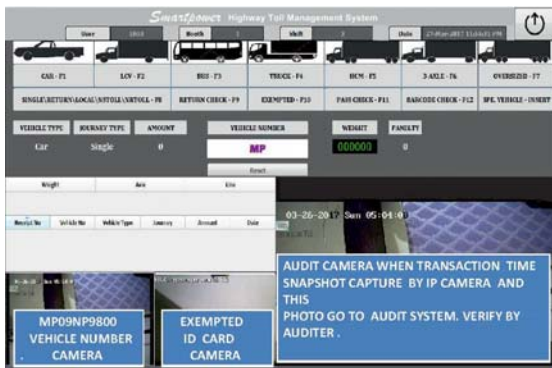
Smartpower Highway Toll Management System

User 1010 Booth 1 Shift 3 Date 27-Mar-2017 11:04:21 PM

CAR - F1
LCV - F2
BUS - F3
TRUCK - F4
HCM - F5
3 AXLE - F6
OVERSIZED - F7

SINGLE\RETURN\LOCAL\NTOLL\XNTOLL - F8
RETURN CHECK - F9
EXEMPTED - F10
PASS CHECK - F11
BARCODE CHECK - F12
SPL VEHICLE - INSERT

| VEHICLE TYPE | JOURNEY TYPE | AMOUNT |
|---|---|---|
| Car | Single | 0 |

VEHICLE NUMBER
MP
Reset

WEIGHT
000000

PENALTY
0

| Weight | Axle | Ele |
|---|---|---|

| Receipt No | Vehicle No | Vehicle Type | Journey | Amount | Date |
|---|---|---|---|---|---|

03-26-20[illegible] Sun 05:04:0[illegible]

AUDIT CAMERA WHEN TRANSACTION TIME SNAPSHOT CAPTURE BY IP CAMERA AND THIS PHOTO GO TO AUDIT SYSTEM. VERIFY BY AUDITER .

MP09NP9800 VEHICLE NUMBER CAMERA

EXEMPTED ID CARD CAMERA